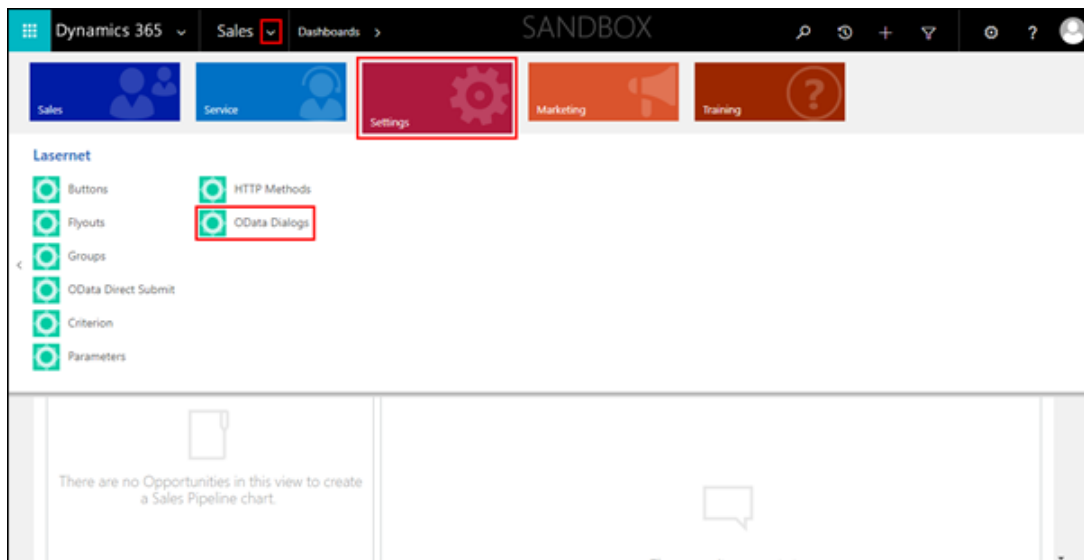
Dynamics 365 Sales Dashboards SANDBOX

Sales
Service
Settings
Marketing
Training

Lasernet

Buttons
Flyouts
Groups
OData Direct Submit
Criterion
Parameters
HTTP Methods
OData Dialogs

There are no Opportunities in this view to create a Sales Pipeline chart.